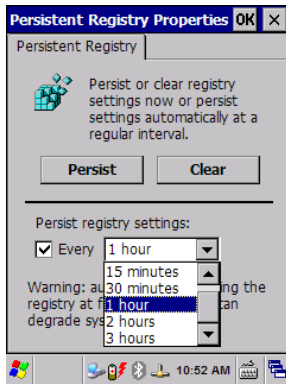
Persistent Registry Properties OK ×

Persistent Registry

Persist or clear registry settings now or persist settings automatically at a regular interval.

Persist

Clear

Persist registry settings:

Every 1 hour

15 minutes
30 minutes
1 hour
2 hours
3 hours

Warning: au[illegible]ing the registry at f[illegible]can degrade sys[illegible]

10:52 AM